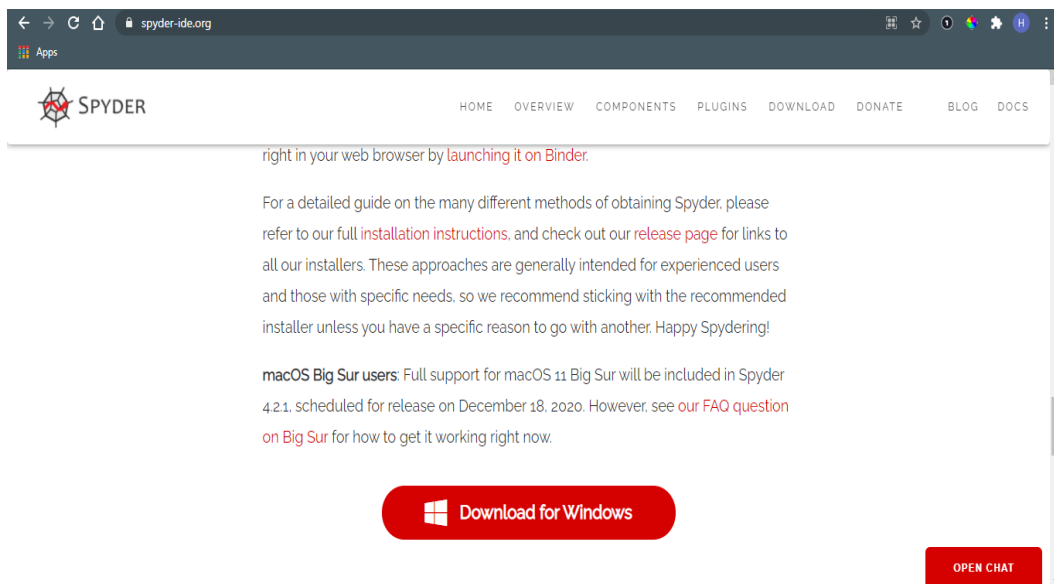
spyder-ide.org

Apps

SPYDER

HOME OVERVIEW COMPONENTS PLUGINS DOWNLOAD DONATE BLOG DOCS

right in your web browser by launching it on Binder.

For a detailed guide on the many different methods of obtaining Spyder, please refer to our full installation instructions, and check out our release page for links to all our installers. These approaches are generally intended for experienced users and those with specific needs, so we recommend sticking with the recommended installer unless you have a specific reason to go with another. Happy Spydering!

macOS Big Sur users: Full support for macOS 11 Big Sur will be included in Spyder 4.2.1, scheduled for release on December 18, 2020. However, see our FAQ question on Big Sur for how to get it working right now.

Download for Windows

OPEN CHAT